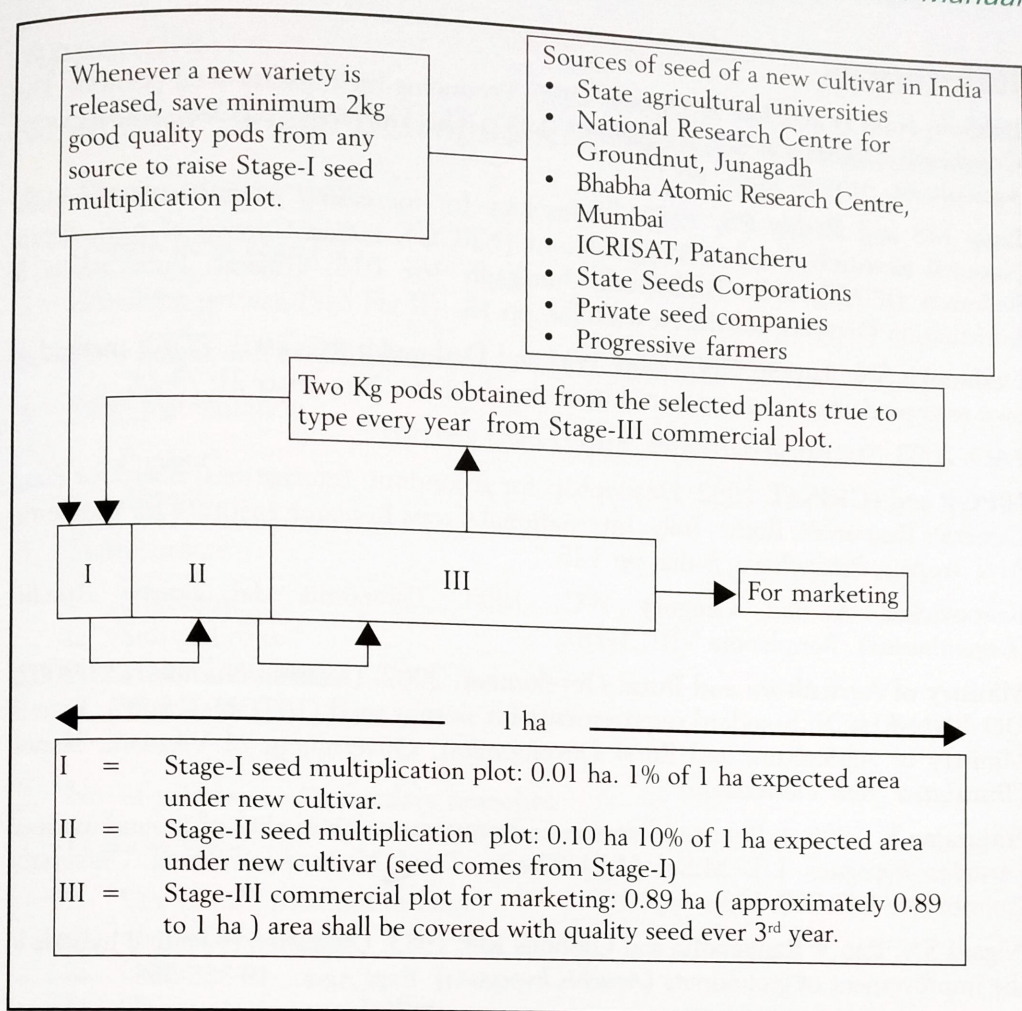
Whenever a new variety is released, save minimum 2kg good quality pods from any source to raise Stage-I seed multiplication plot.

Sources of seed of a new cultivar in India
• State agricultural universities
• National Research Centre for Groundnut, Junagadh
• Bhabha Atomic Research Centre, Mumbai
• ICRISAT, Patancheru
• State Seeds Corporations
• Private seed companies
• Progressive farmers

Two Kg pods obtained from the selected plants true to type every year from Stage-III commercial plot.

I

II

III

For marketing

1 ha

| | | |
|---|---|---|
| I | = | Stage-I seed multiplication plot: 0.01 ha. 1% of 1 ha expected area under new cultivar. |
| II | = | Stage-II seed multiplication plot: 0.10 ha 10% of 1 ha expected area under new cultivar (seed comes from Stage-I) |
| III | = | Stage-III commercial plot for marketing: 0.89 ha ( approximately 0.89 to 1 ha ) area shall be covered with quality seed ever 3$^{rd}$ year. |